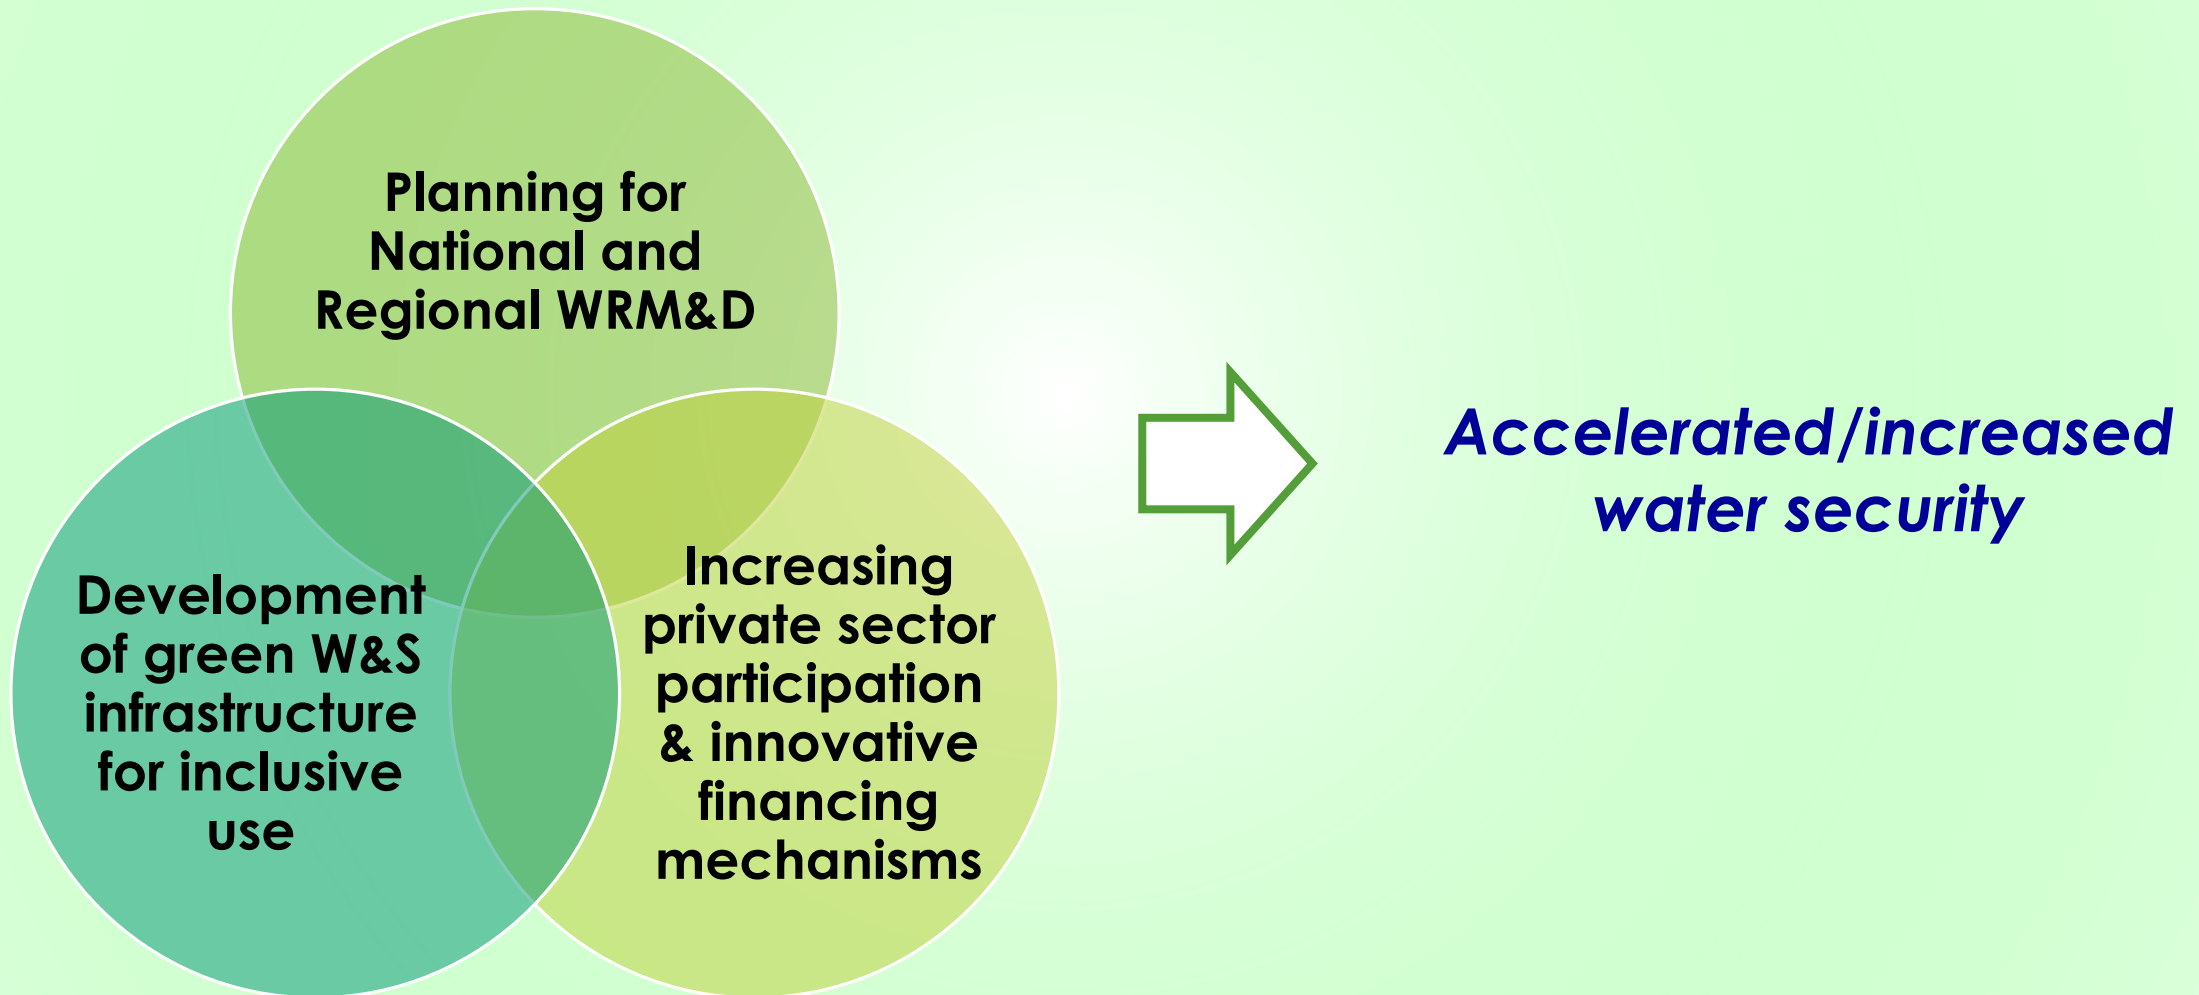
Planning for National and Regional WRM&D

Development of green W&S infrastructure for inclusive use

Increasing private sector participation & innovative financing mechanisms

Accelerated/increased water security